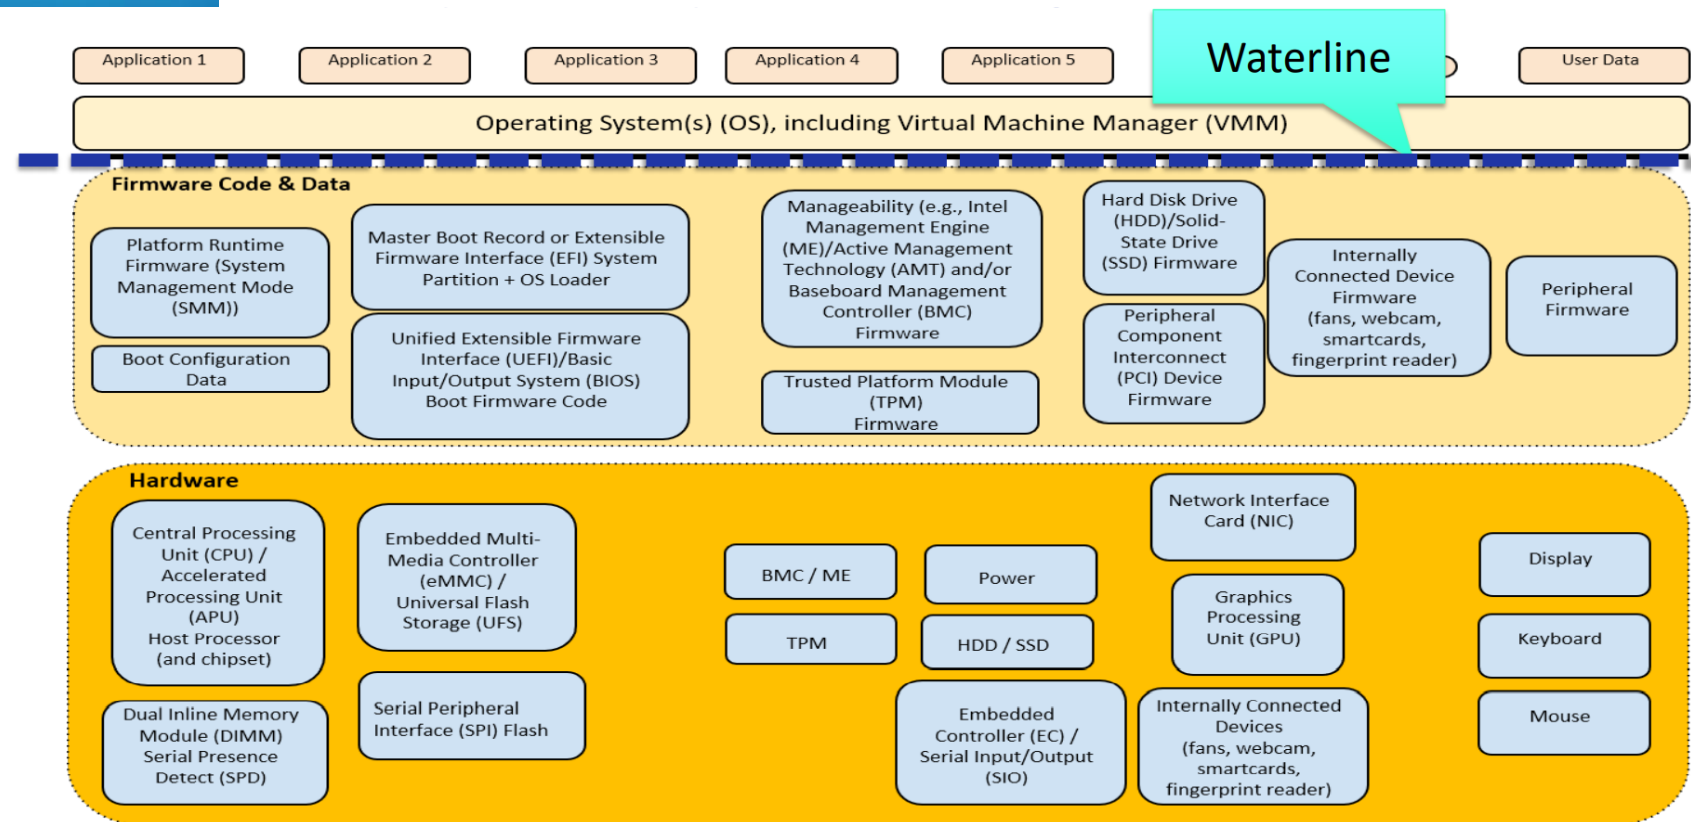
Application 1

Application 2

Application 3

Application 4

Application 5

Waterline

User Data

Operating System(s) (OS), including Virtual Machine Manager (VMM)

Firmware Code & Data

Platform Runtime Firmware (System Management Mode (SMM))

Boot Configuration Data

Master Boot Record or Extensible Firmware Interface (EFI) System Partition + OS Loader

Unified Extensible Firmware Interface (UEFI)/Basic Input/Output System (BIOS) Boot Firmware Code

Manageability (e.g., Intel Management Engine (ME)/Active Management Technology (AMT) and/or Baseboard Management Controller (BMC) Firmware

Trusted Platform Module (TPM) Firmware

Hard Disk Drive (HDD)/Solid-State Drive (SSD) Firmware

Peripheral Component Interconnect (PCI) Device Firmware

Internally Connected Device Firmware (fans, webcam, smartcards, fingerprint reader)

Peripheral Firmware

Hardware

Central Processing Unit (CPU) / Accelerated Processing Unit (APU) Host Processor (and chipset)

Dual Inline Memory Module (DIMM) Serial Presence Detect (SPD)

Embedded Multi-Media Controller (eMMC) / Universal Flash Storage (UFS)

Serial Peripheral Interface (SPI) Flash

BMC / ME

TPM

Power

HDD / SSD

Embedded Controller (EC) / Serial Input/Output (SIO)

Network Interface Card (NIC)

Graphics Processing Unit (GPU)

Internally Connected Devices (fans, webcam, smartcards, fingerprint reader)

Display

Keyboard

Mouse